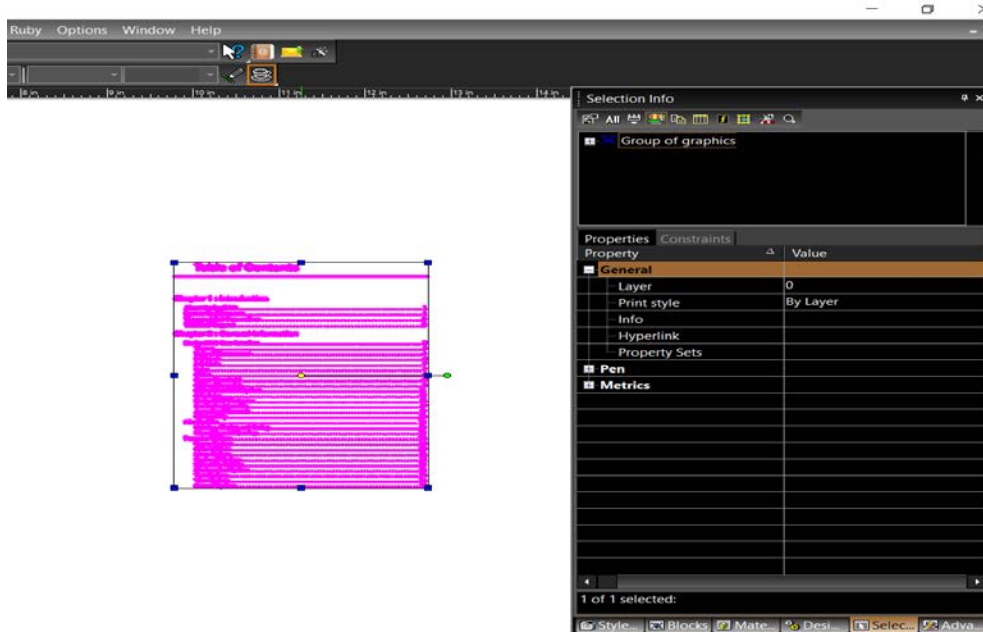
Ruby Options Window Help

8 in 9 in 10 in 11 in 12 in 13 in 14 in

Selection Info

All

Group of graphics

Properties Constraints

| Property | Value |
|---|---|
| General | |
| Layer | 0 |
| Print style | By Layer |
| Info | |
| Hyperlink | |
| Property Sets | |
| Pen | |
| Metrics | |

1 of 1 selected:

Style... Blocks Mate... Desi... Selec... Adva...

Table of Contents

Chapter 1 Introduction

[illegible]